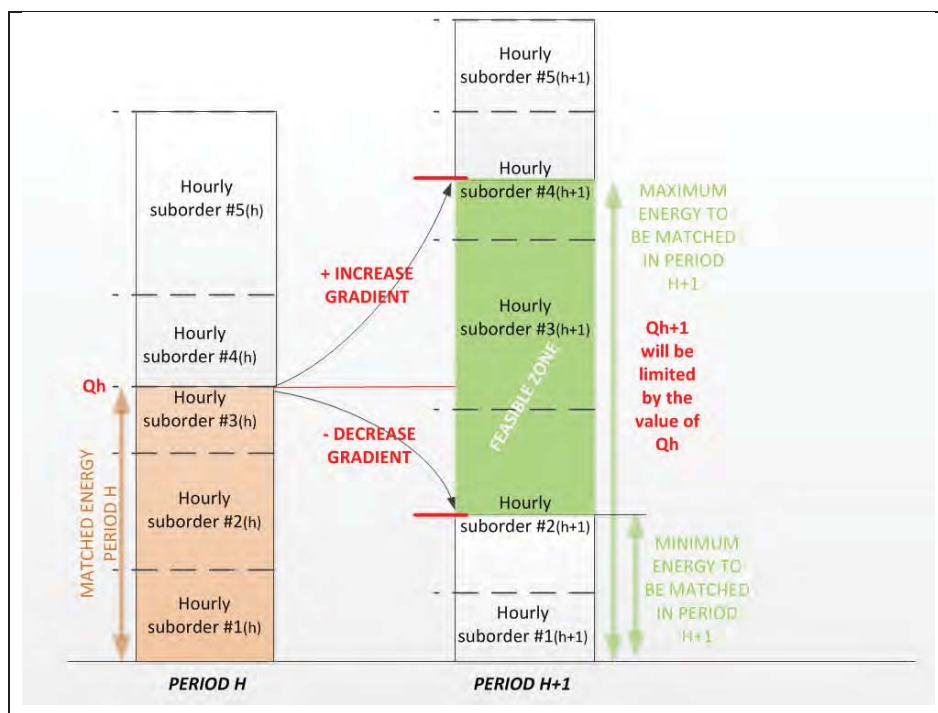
Hourly suborder #5(h)

Hourly suborder #4(h)

Qh

Hourly suborder #3(h)

Hourly suborder #2(h)

Hourly suborder #1(h)

MATCHED ENERGY PERIOD H

+ INCREASE GRADIENT

- DECREASE GRADIENT

Hourly suborder #5(h+1)

Hourly suborder #4(h+1)

Hourly suborder #3(h+1)

FEASIBLE ZONE

Hourly suborder #2(h+1)

Hourly suborder #1(h+1)

MAXIMUM ENERGY TO BE MATCHED IN PERIOD H+1

Qh+1 will be limited by the value of Qh

MINIMUM ENERGY TO BE MATCHED IN PERIOD H+1

PERIOD H

PERIOD H+1